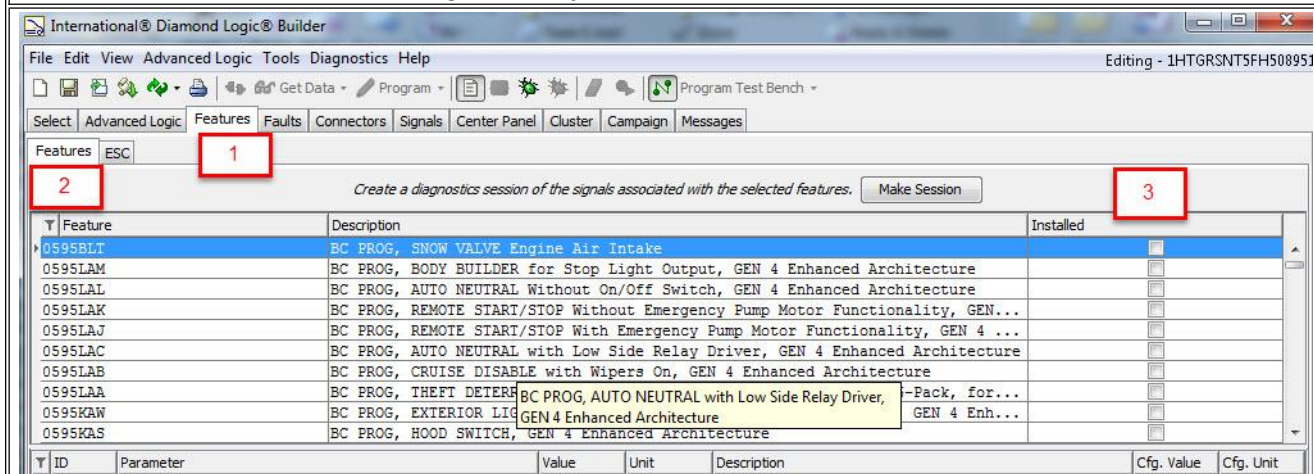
International® Diamond Logic® Builder

File Edit View Advanced Logic Tools Diagnostics Help

Editing - 1HTGRSNT5FH508951

Get Data ▾ Program ▾ Program Test Bench ▾

Select | Advanced Logic | Features | Faults | Connectors | Signals | Center Panel | Cluster | Campaign | Messages

Features | ESC

1

2

Create a diagnostics session of the signals associated with the selected features. Make Session

3

| Feature | Description | Installed |
|---|---|---|
| 0595BLT | BC PROG, SNOW VALVE Engine Air Intake | |
| 0595LAM | BC PROG, BODY BUILDER for Stop Light Output, GEN 4 Enhanced Architecture | |
| 0595LAL | BC PROG, AUTO NEUTRAL Without On/Off Switch, GEN 4 Enhanced Architecture | |
| 0595LAK | BC PROG, REMOTE START/STOP Without Emergency Pump Motor Functionality, GEN... | |
| 0595LAJ | BC PROG, REMOTE START/STOP With Emergency Pump Motor Functionality, GEN 4 ... | |
| 0595LAC | BC PROG, AUTO NEUTRAL with Low Side Relay Driver, GEN 4 Enhanced Architecture | |
| 0595LAB | BC PROG, CRUISE DISABLE with Wipers On, GEN 4 Enhanced Architecture | |
| 0595LAA | BC PROG, THEFT DETERR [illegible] -Pack, for... | |
| 0595KAW | BC PROG, EXTERIOR LIG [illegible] GEN 4 Enh... | |
| 0595KAS | BC PROG, HOOD SWITCH, GEN 4 Enhanced Architecture | |

BC PROG, AUTO NEUTRAL with Low Side Relay Driver, GEN 4 Enhanced Architecture

| ID | Parameter | Value | Unit | Description | Cfg. Value | Cfg. Unit |
|---|---|---|---|---|---|---|